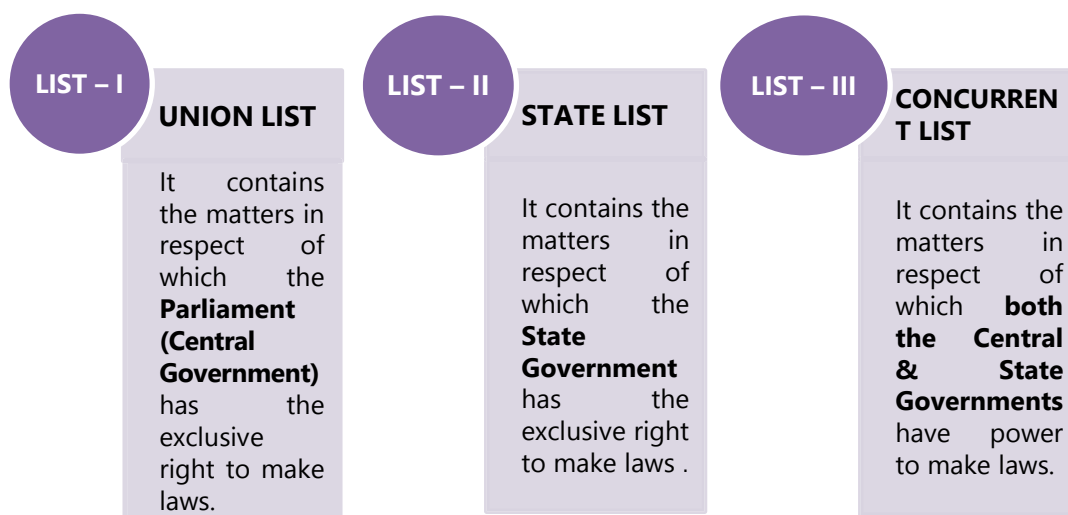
LIST – I

UNION LIST

It contains the matters in respect of which the **Parliament (Central Government)** has the exclusive right to make laws.

LIST – II

STATE LIST

It contains the matters in respect of which the **State Government** has the exclusive right to make laws .

LIST – III

CONCURRENT LIST

It contains the matters in respect of which **both the Central & State Governments** have power to make laws.